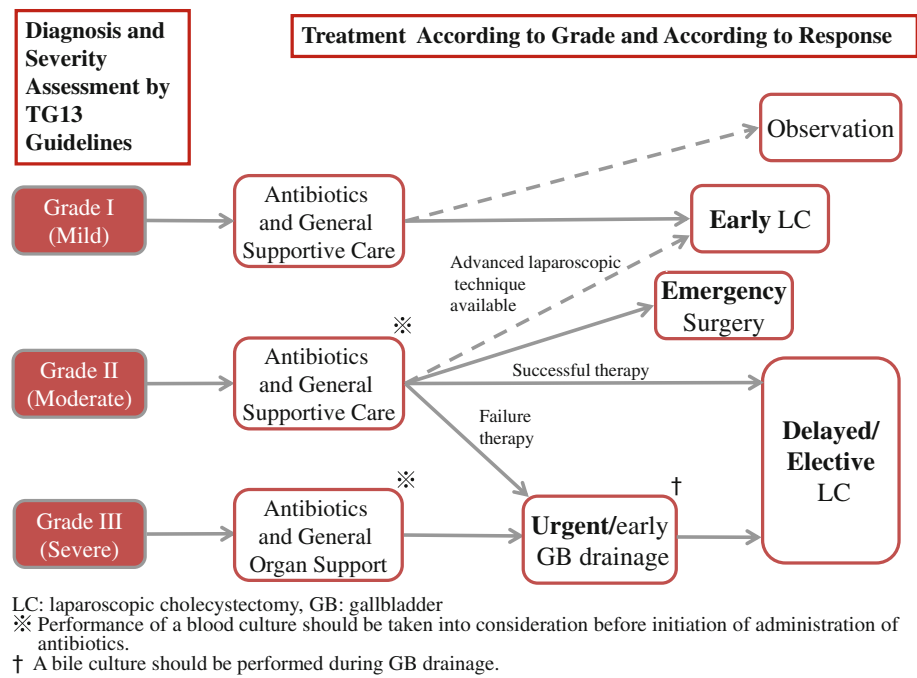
Diagnosis and Severity Assessment by TG13 Guidelines

Treatment According to Grade and According to Response

Observation

Grade I (Mild)

Antibiotics and General Supportive Care

Early LC

Advanced laparoscopic technique available

Emergency Surgery

※

Grade II (Moderate)

Antibiotics and General Supportive Care

Successful therapy

Failure therapy

Delayed/ Elective LC

※

†

Grade III (Severe)

Antibiotics and General Organ Support

Urgent/early GB drainage

LC: laparoscopic cholecystectomy, GB: gallbladder
※ Performance of a blood culture should be taken into consideration before initiation of administration of antibiotics.
† A bile culture should be performed during GB drainage.